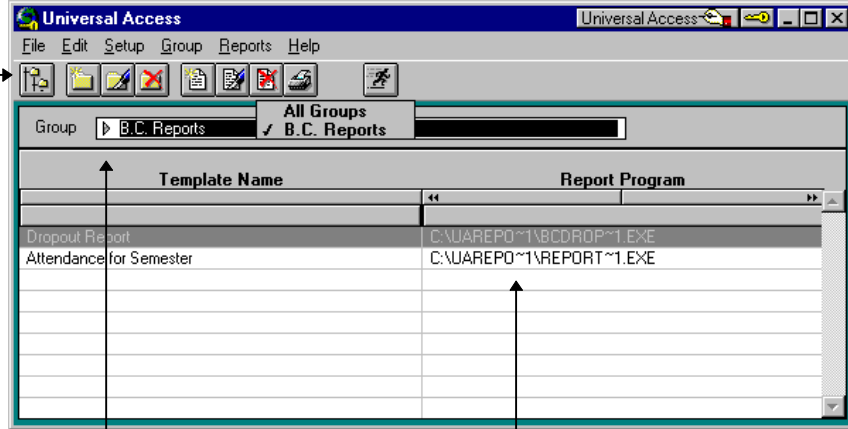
Universal Access

Universal Access

File Edit Setup Group Reports Help

Group B.C. Reports

All Groups
✓ B.C. Reports

| Template Name | Report Program |
|---|---|
| Dropout Report | C:\UAREPO~1\BCDROP~1.EXE |
| Attendance for Semester | C:\UAREPO~1\REPORT~1.EXE |